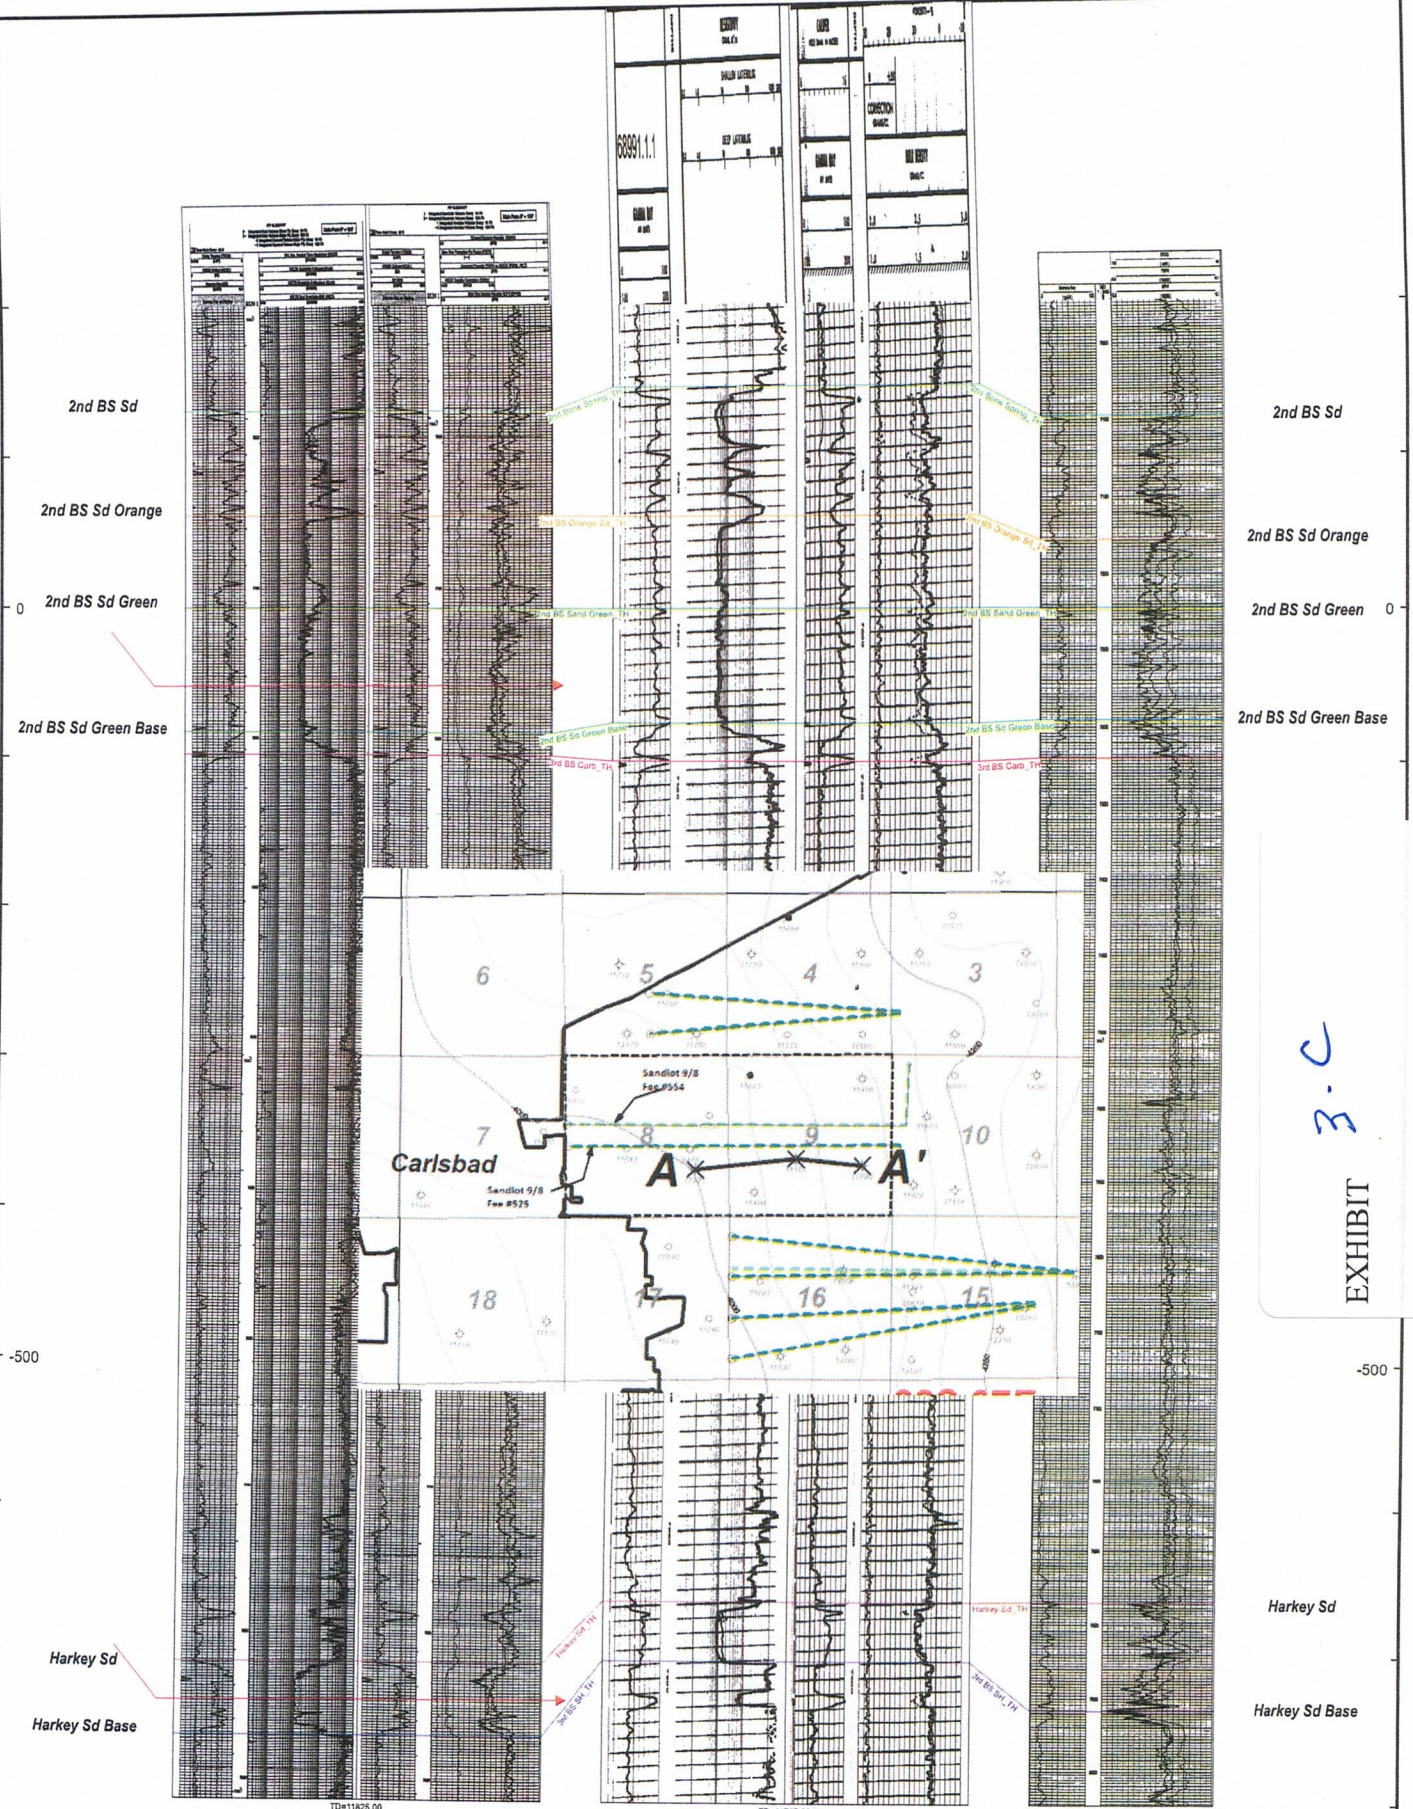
2nd BS Sd

2nd BS Sd Orange

0 2nd BS Sd Green

2nd BS Sd Green Base

2nd Bone Spring_TH

2nd BS Orange Sd_TH

2nd BS Sand Green_TH

2nd BS Sd Green Base

3rd BS Carb_TH

68991.1.1

2nd BS Sd

2nd BS Sd Orange

2nd BS Sd Green 0

2nd BS Sd Green Base

6

5

4

3

Sandlot 9/8
Fee #554

7

8

9

10

Carlsbad

A

A'

Sandlot 9/8
Fee #525

18

17

16

15

-500

-500

EXHIBIT

3.C

Harkey Sd_TH

3rd BS SH_TH

Harkey Sd_TH

3rd BS SH_TH

Harkey Sd

Harkey Sd Base

Harkey Sd

Harkey Sd Base

TD=11825.00